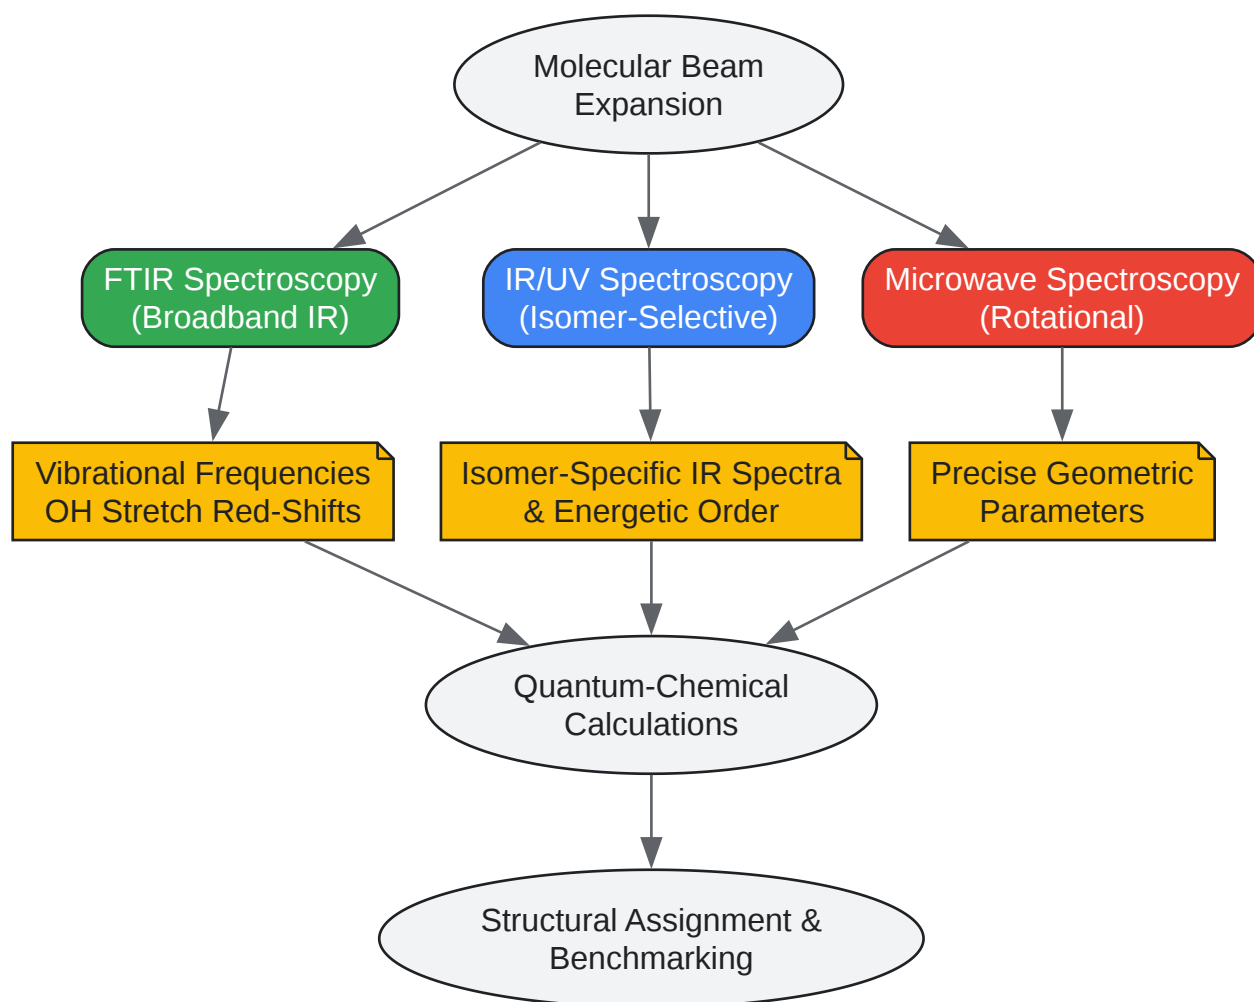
Molecular Beam Expansion

FTIR Spectroscopy (Broadband IR)

IR/UV Spectroscopy (Isomer-Selective)

Microwave Spectroscopy (Rotational)

Vibrational Frequencies OH Stretch Red-Shifts

Isomer-Specific IR Spectra & Energetic Order

Precise Geometric Parameters

Quantum-Chemical Calculations

Structural Assignment & Benchmarking